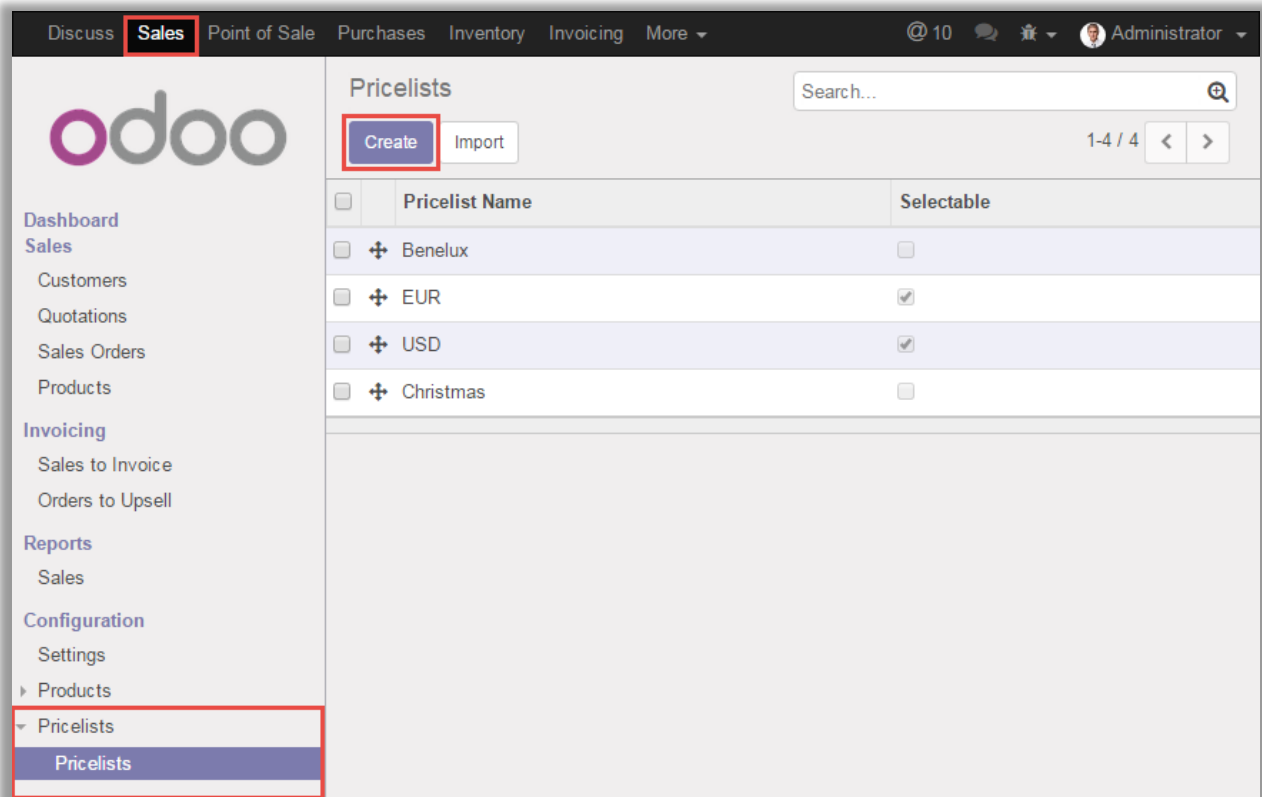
Discuss Sales Point of Sale Purchases Inventory Invoicing More

@10 Administrator

odoo

Dashboard
Sales
Customers
Quotations
Sales Orders
Products
Invoicing
Sales to Invoice
Orders to Upsell
Reports
Sales
Configuration
Settings
Products
Pricelists
Pricelists

Pricelists

Search...

Create Import

1-4 / 4

| Pricelist Name | Selectable |
|---|---|
| Benelux | ☐ |
| EUR | ☑ |
| USD | ☑ |
| Christmas | ☐ |